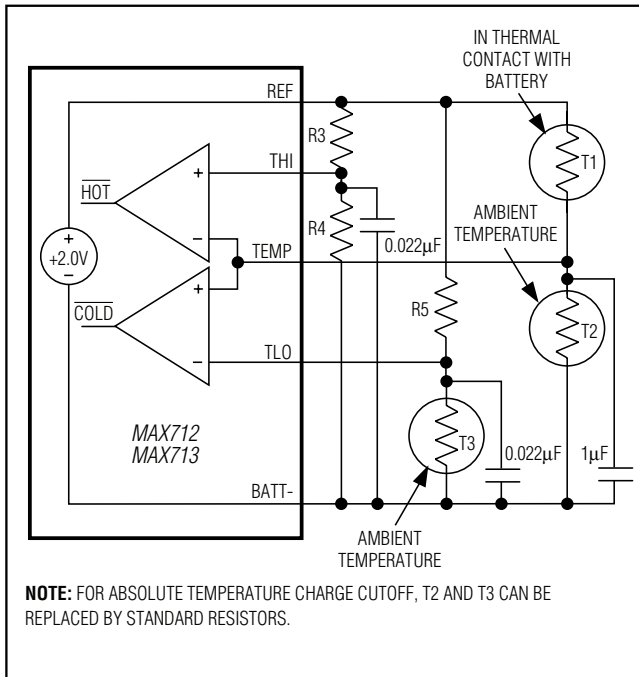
IN THERMAL CONTACT WITH BATTERY

REF

R3

THI

$\overline{HOT}$

+

−

+2.0V

+

−

TEMP

R4

0.022μF

AMBIENT TEMPERATURE

T1

T2

+

$\overline{COLD}$

−

TLO

R5

MAX712
MAX713

T3

0.022μF

1μF

BATT-

AMBIENT TEMPERATURE

**NOTE:** FOR ABSOLUTE TEMPERATURE CHARGE CUTOFF, T2 AND T3 CAN BE REPLACED BY STANDARD RESISTORS.